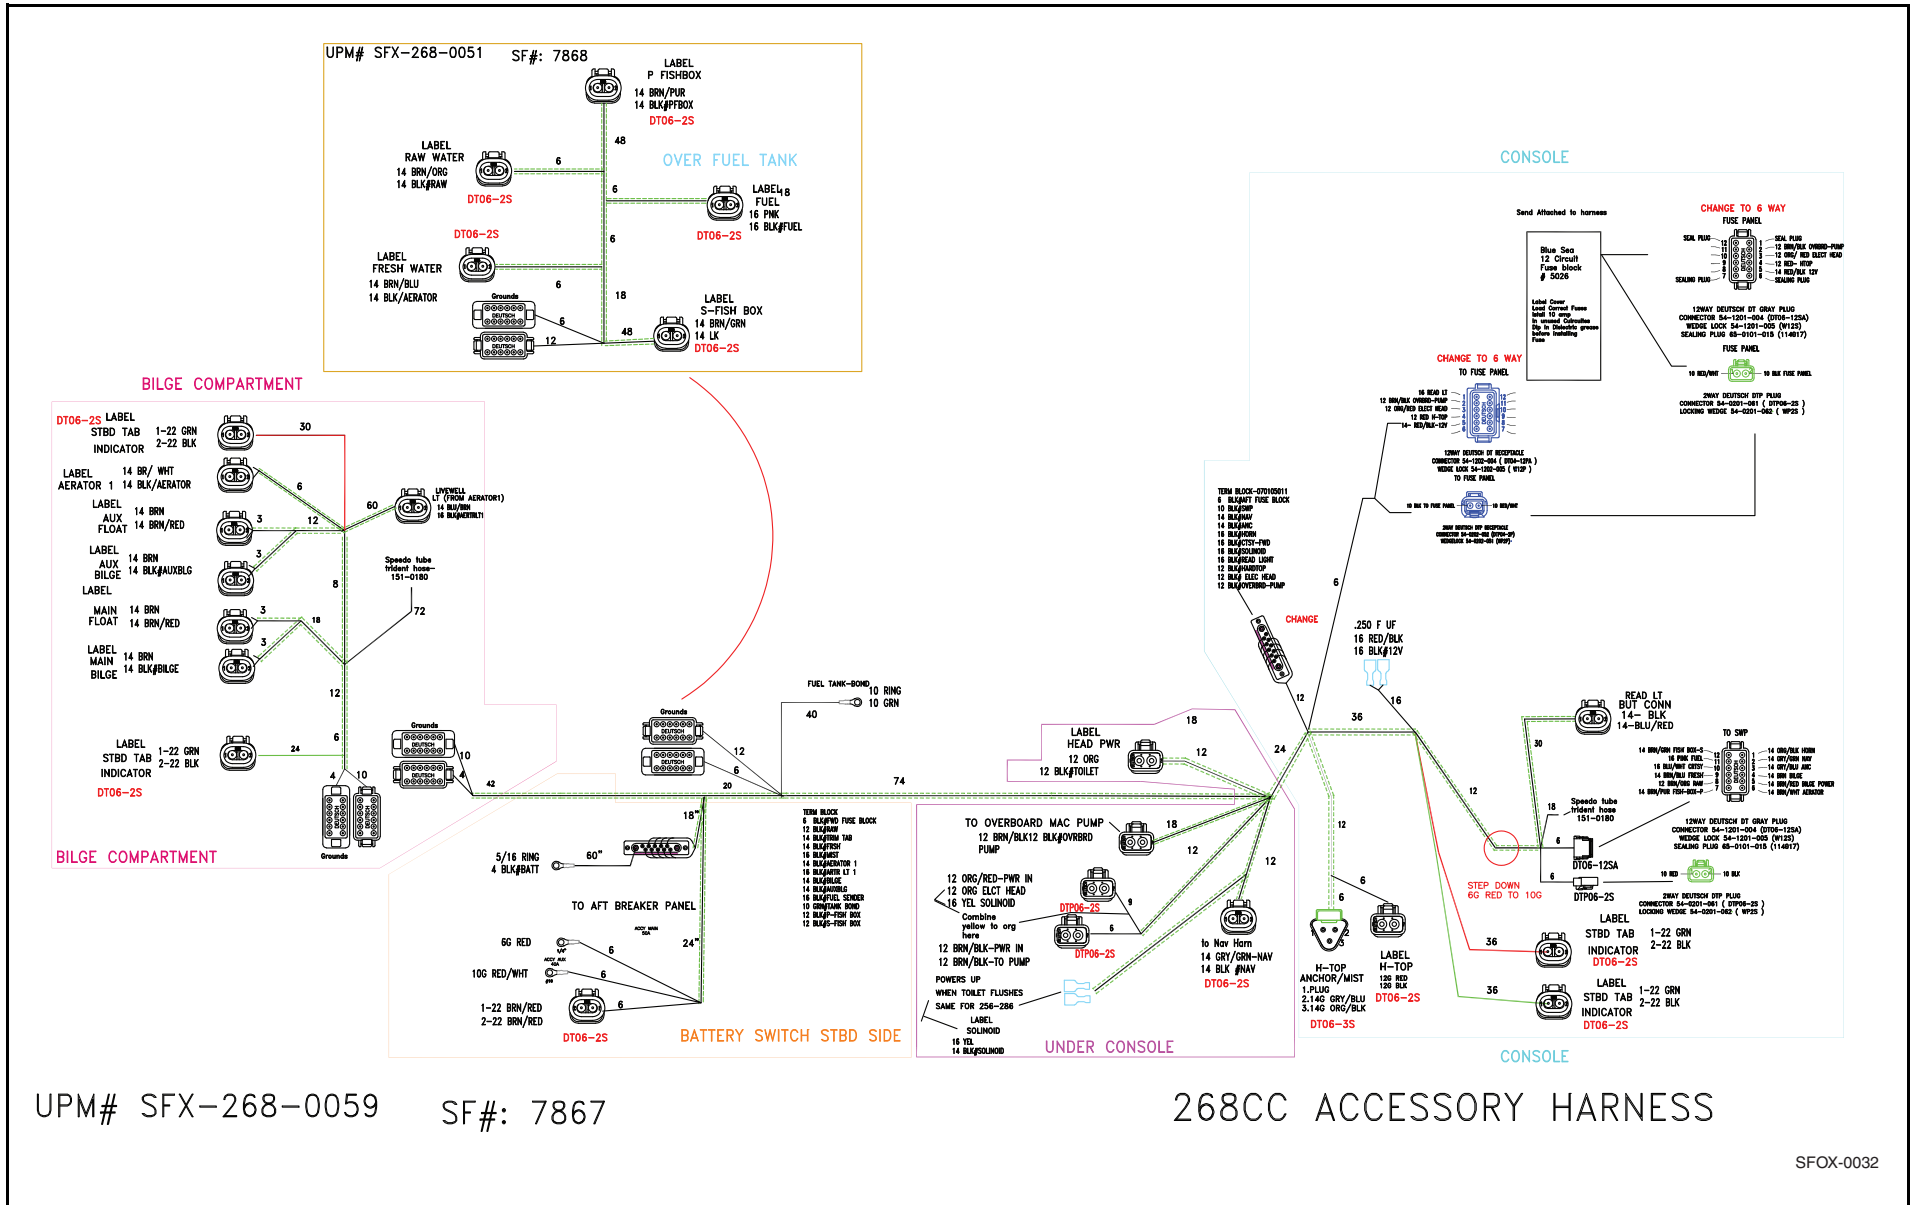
UPM# SFX-268-0051 SF#: 7868

LABEL
P FISHBOX
14 BRN/PUR
14 BLK#PFBOX
DT06-2S

48

LABEL
RAW WATER
14 BRN/ORG
14 BLK#RAW
DT06-2S

6

OVER FUEL TANK

6

LABEL
FUEL
16 PNK
16 BLK#FUEL
DT06-2S

18

DT06-2S

6

LABEL
FRESH WATER
14 BRN/BLU
14 BLK/AERATOR

6

18

Grounds

LABEL
S-FISH BOX
14 BRN/GRN
14 LK
DT06-2S

6

48

12

BILGE COMPARTMENT

DT06-2S LABEL
STBD TAB 1-22 GRN
INDICATOR 2-22 BLK

30

LABEL
AERATOR 1 14 BR/ WHT
14 BLK/AERATOR

6

LIVEWELL
LT (FROM AERATOR1)
14 BLU/BRN
14 BLK#AERTRLT1

60

LABEL
AUX FLOAT 14 BRN
14 BRN/RED

3

12

LABEL
AUX BILGE 14 BRN
14 BLK#AUXBLG

3

Speedo tube
trident hose-
151-0180

8

LABEL
MAIN FLOAT 14 BRN
14 BRN/RED

3

18

72

LABEL
MAIN BILGE 14 BRN
14 BLK#BILGE

3

12

LABEL
STBD TAB 1-22 GRN
INDICATOR 2-22 BLK

24

6

DT06-2S

4

10

Grounds

BILGE COMPARTMENT

Grounds

10

4

42

Grounds

12

6

20

FUEL TANK-BOND
10 RING
10 GRN

40

74

18"

5/16 RING
4 BLK#BATT

60"

TO AFT BREAKER PANEL

6G RED

10G RED/WHT

24"

6

6

6

1-22 BRN/RED
2-22 BRN/RED

DT06-2S

BATTERY SWITCH STBD SIDE

TERM BLOCK
6 BLK#FWD FUSE BLOCK
12 BLK#RAW
12 BLK#TRIM TAB
14 BLK#FRSH
16 BLK#MST
14 BLK#AERATOR 1
14 BLK#ARTR LT 1
14 BLK#BILGE
14 BLK#AUXBLG
16 BLK#FUEL SENDER
10 GRN#TANK BOND
12 BLK#P-FISH BOX
12 BLK#S-FISH BOX

LABEL
HEAD PWR
12 ORG
12 BLK#TOILET

18

12

24

TO OVERBOARD MAC PUMP
12 BRN/BLK12 BLK#OVRBRD
PUMP

18

12

12 ORG/RED-PWR IN
12 ORG ELCT HEAD
16 YEL SOLINOID
Combine
yellow to org
here

DTP06-2S

9

6

DTP06-2S

12 BRN/BLK-PWR IN
12 BRN/BLK-TO PUMP

POWERS UP
WHEN TOILET FLUSHES
SAME FOR 256-286

LABEL
SOLINOID
16 YEL
14 BLK#SOLINOID

UNDER CONSOLE

12

to Nav Horn
14 GRY/GRN-NAV
14 BLK #NAV
DT06-2S

CONSOLE

Send Attached to harness

Blue Sea
12 Circuit
Fuse block
# 5026

CHANGE TO 6 WAY
FUSE PANEL

12WAY DEUTSCH DT GRAY PLUG
CONNECTOR 54-1201-004 (DT06-12SA)
WEDGE LOCK 54-1201-005 (W12S)
SEALING PLUG 65-0101-015 (114017)

FUSE PANEL

CHANGE TO 6 WAY
TO FUSE PANEL

2WAY DEUTSCH DTP PLUG
CONNECTOR 54-0201-061 ( DTP06-2S )
LOCKING WEDGE 54-0201-062 ( WP2S )

12WAY DEUTSCH DT RECEPTACLE
TO FUSE PANEL

TERM BLOCK-070105011
6 BLK#AFT FUSE BLOCK
10 BLK#SWP
14 BLK#NAV
14 BLK#ANC
16 BLK#HORN
16 BLK#CTSY-FWD
16 BLK#SOLINOID
16 BLK#READ LIGHT
12 BLK#HARDTOP
12 BLK# ELEC HEAD
12 BLK#OVERBRD-PUMP

CHANGE

6

.250 F UF
16 RED/BLK
16 BLK#12V

12

16

36

READ LT
BUT CONN
14- BLK
14-BLU/RED

TO SWP

30

12

18

Speedo tube
trident hose
151-0180

12WAY DEUTSCH DT GRAY PLUG
CONNECTOR 54-1201-004 (DT06-12SA)
WEDGE LOCK 54-1201-005 (W12S)
SEALING PLUG 65-0101-015 (114017)

12

6

DT06-12SA

6

STEP DOWN
6G RED TO 10G

DTP06-2S

2WAY DEUTSCH DTP PLUG
CONNECTOR 54-0201-061 ( DTP06-2S )
LOCKING WEDGE 54-0201-062 ( WP2S )

6

6

H-TOP
ANCHOR/MIST
1.PLUG
2.14G GRY/BLU
3.14G ORG/BLK
DT06-3S

LABEL
H-TOP
12G RED
12G BLK
DT06-2S

36

LABEL
STBD TAB 1-22 GRN
INDICATOR 2-22 BLK
DT06-2S

36

LABEL
STBD TAB 1-22 GRN
INDICATOR 2-22 BLK
DT06-2S

CONSOLE

UPM# SFX-268-0059 SF#: 7867

268CC ACCESSORY HARNESS

SFOX-0032